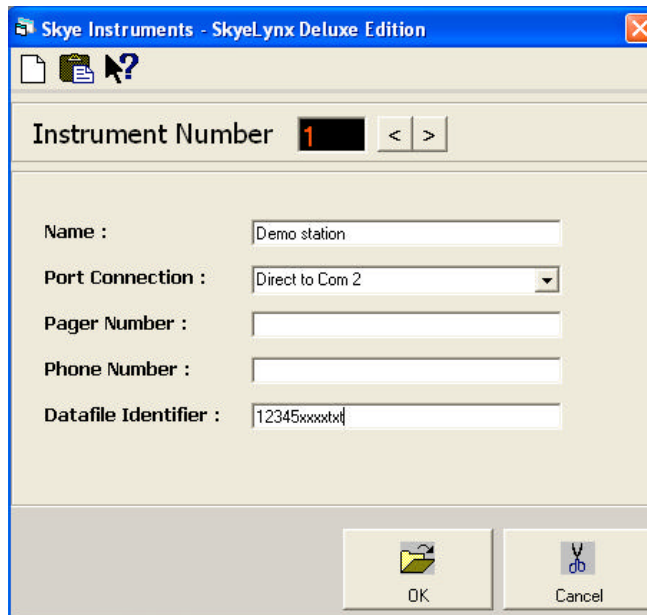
Skye Instruments - SkyeLynx Deluxe Edition

Instrument Number 1 < >

Name : Demo station

Port Connection : Direct to Com 2

Pager Number :

Phone Number :

Datafile Identifier : 12345xxxxtxt

OK

Cancel